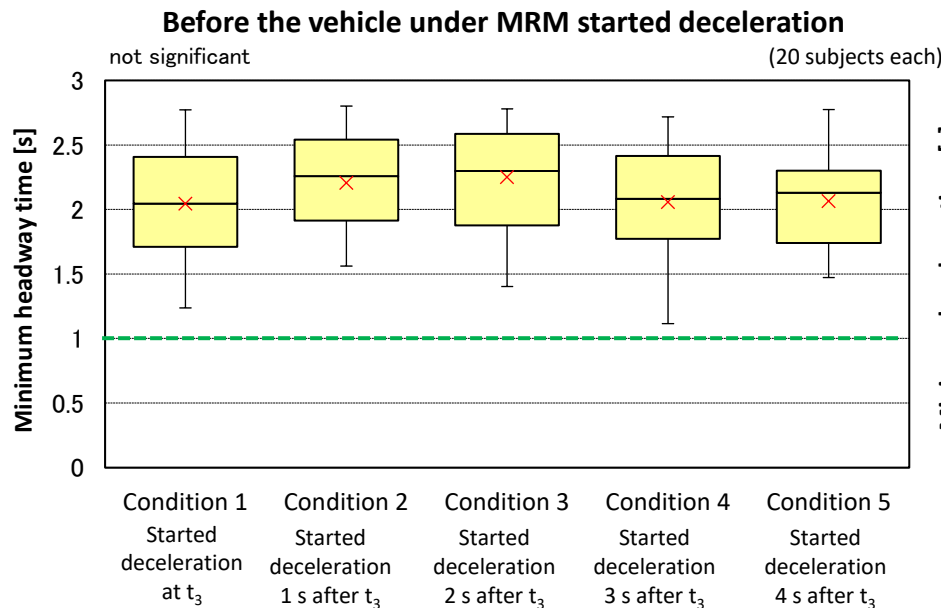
Before the vehicle under MRM started deceleration

not significant

(20 subjects each)

Minimum headway time [s]

3
2.5
2
1.5
1
0.5
0

Condition 1
Started deceleration at $t_3$

Condition 2
Started deceleration 1 s after $t_3$

Condition 3
Started deceleration 2 s after $t_3$

Condition 4
Started deceleration 3 s after $t_3$

Condition 5
Started deceleration 4 s after $t_3$